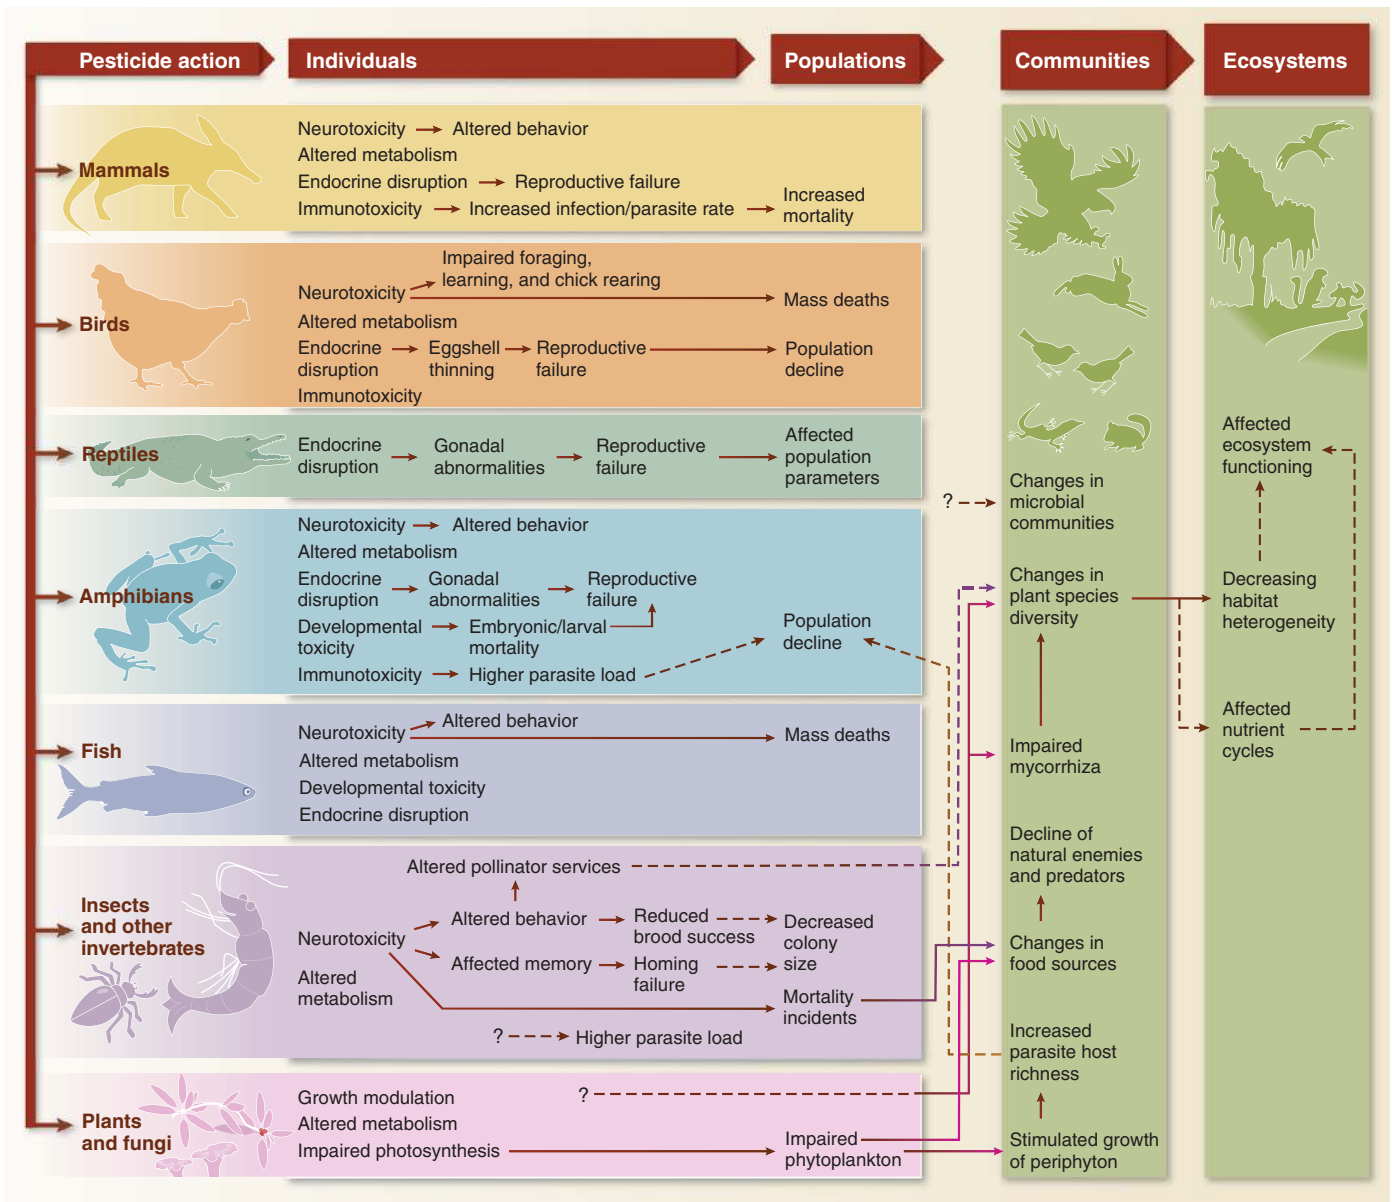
Pesticide action

Individuals

Populations

Communities

Ecosystems

Mammals

Neurotoxicity → Altered behavior
Altered metabolism
Endocrine disruption → Reproductive failure
Immunotoxicity → Increased infection/parasite rate → Increased mortality

Birds

Impaired foraging, learning, and chick rearing
Neurotoxicity → Mass deaths
Altered metabolism
Endocrine disruption → Eggshell thinning → Reproductive failure → Population decline
Immunotoxicity

Reptiles

Endocrine disruption → Gonadal abnormalities → Reproductive failure → Affected population parameters

Amphibians

Neurotoxicity → Altered behavior
Altered metabolism
Endocrine disruption → Gonadal abnormalities → Reproductive failure
Developmental toxicity → Embryonic/larval mortality
Immunotoxicity → Higher parasite load
Population decline

Fish

Neurotoxicity → Altered behavior
Mass deaths
Altered metabolism
Developmental toxicity
Endocrine disruption

Insects and other invertebrates

Altered pollinator services
Neurotoxicity
Altered behavior → Reduced brood success → Decreased colony size
Affected memory → Homing failure
Altered metabolism
Mortality incidents
? → Higher parasite load

Plants and fungi

Growth modulation
?
Altered metabolism
Impaired photosynthesis → Impaired phytoplankton

? → Changes in microbial communities
Changes in plant species diversity
Impaired mycorrhiza
Decline of natural enemies and predators
Changes in food sources
Increased parasite host richness
Stimulated growth of periphyton

Affected ecosystem functioning
Decreasing habitat heterogeneity
Affected nutrient cycles